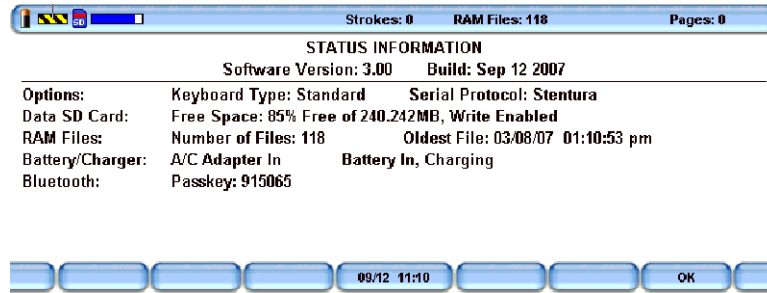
SD

Strokes: 0 RAM Files: 118 Pages: 0

STATUS INFORMATION

Software Version: 3.00 Build: Sep 12 2007

| | | |
|---|---|---|
| Options: | Keyboard Type: Standard | Serial Protocol: Stentura |
| Data SD Card: | Free Space: 85% Free of 240.242MB, Write Enabled | |
| RAM Files: | Number of Files: 118 | Oldest File: 03/08/07 01:10:53 pm |
| Battery/Charger: | A/C Adapter In | Battery In, Charging |
| Bluetooth: | Passkey: 915065 | |

09/12 11:10

OK